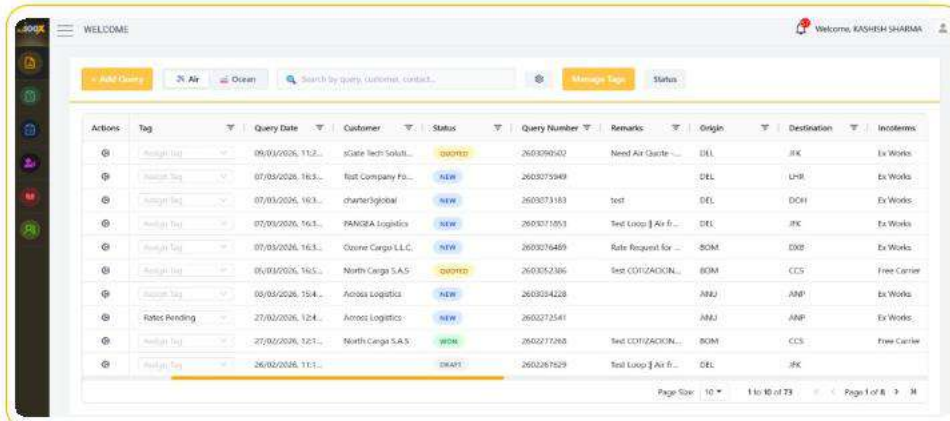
.00X WELCOME

Welcome, KASHISH SHARMA

+ Add Query | Air | Ocean | Search by query, customer, contact... | Manage Tags | Status

| Actions | Tag | Query Date | Customer | Status | Query Number | Remarks | Origin | Destination | Incoterms |
|---|---|---|---|---|---|---|---|---|---|
| | Assign Tag | 09/03/2026, 11:3... | sGate Tech Soluti... | QUOTED | 2603090502 | Need Air Quote -... | DEL | JFK | Ex Works |
| | Assign Tag | 07/03/2026, 16:3... | Test Company Fo... | NEW | 2603075949 | | DEL | LHR | Ex Works |
| | Assign Tag | 07/03/2026, 16:3... | charter3global | NEW | 2603073183 | test | DEL | DOH | Ex Works |
| | Assign Tag | 07/03/2026, 16:3... | PANGEA Logistics | NEW | 2603071053 | Test Loop \| Air fr... | DEL | JFK | Ex Works |
| | Assign Tag | 07/03/2026, 16:3... | Ozone Cargo L.L.C. | NEW | 2603076469 | Rate Request for ... | BOM | DXB | Ex Works |
| | Assign Tag | 05/03/2026, 16:5... | North Carga S.A.S | QUOTED | 2603052386 | Test COTIZACION... | BOM | CCS | Free Carrier |
| | Assign Tag | 03/03/2026, 15:4... | Across Logistics | NEW | 2603034228 | | ANU | ANP | Ex Works |
| | Rates Pending | 27/02/2026, 12:4... | Across Logistics | NEW | 2602272541 | | ANU | ANP | Ex Works |
| | Assign Tag | 27/02/2026, 12:1... | North Carga S.A.S | WON | 2602277268 | Test COTIZACION... | BOM | CCS | Free Carrier |
| | Assign Tag | 26/02/2026, 11:1... | | DRAFT | 2602267629 | Test Loop \| Air fr... | DEL | JFK | |

Page Size: 10 | 1 to 10 of 73 | Page 1 of 8